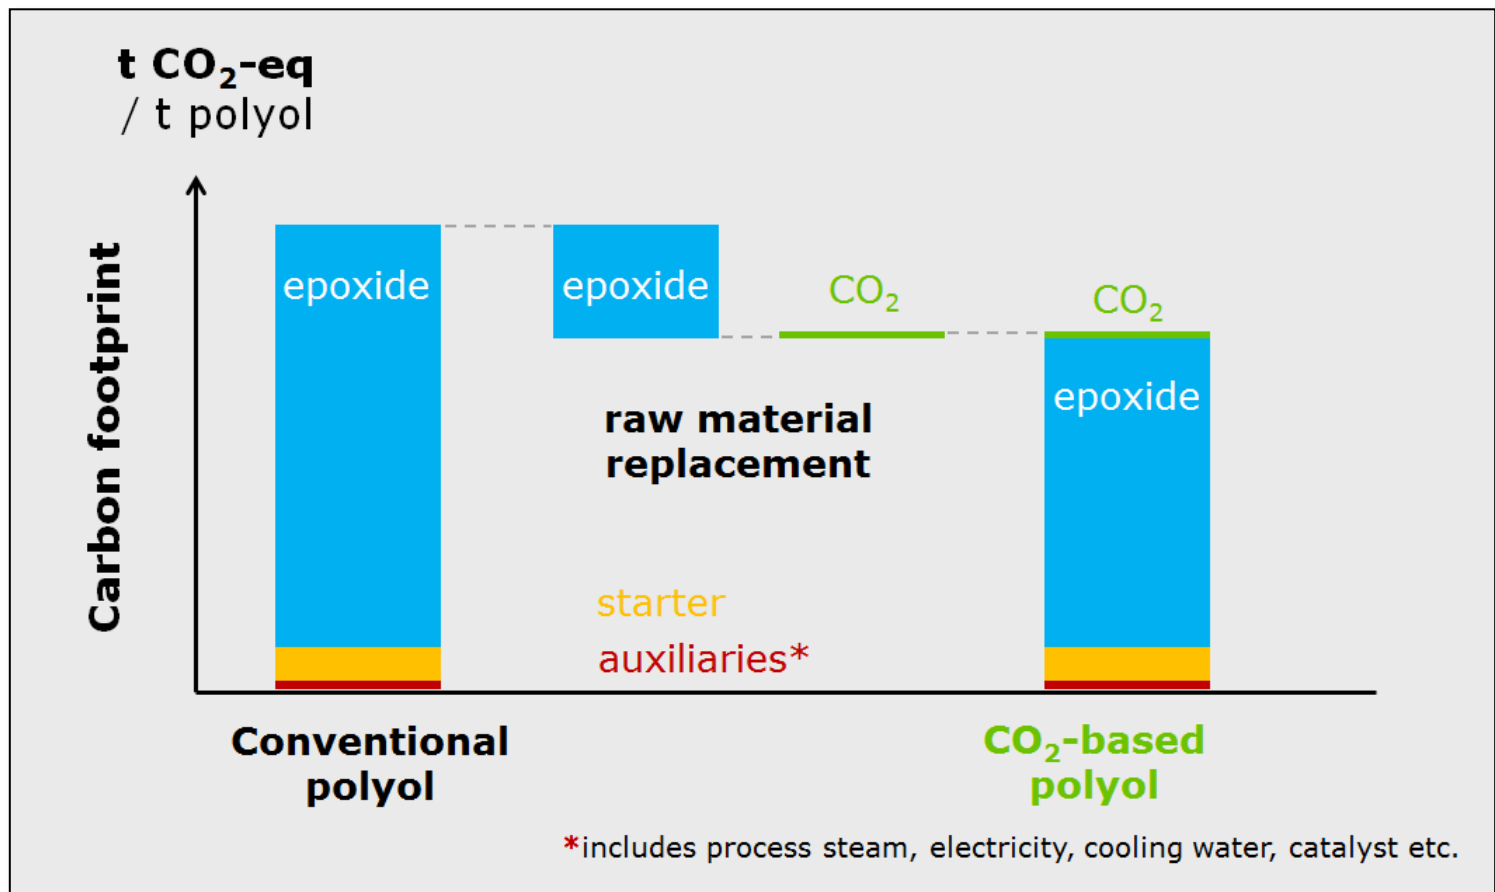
t $CO_2$-eq
/ t polyol

Carbon footprint

epoxide

epoxide

$CO_2$

$CO_2$

epoxide

raw material replacement

starter

auxiliaries*

Conventional polyol

$CO_2$-based polyol

*includes process steam, electricity, cooling water, catalyst etc.